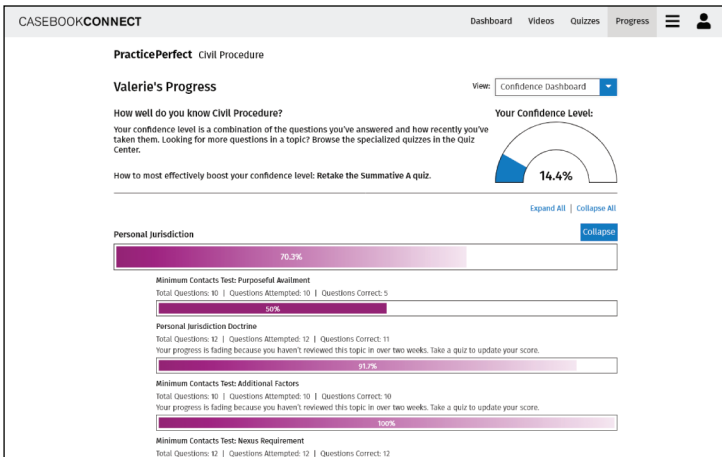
CASEBOOKCONNECT

Dashboard Videos Quizzes Progress

PracticePerfect Civil Procedure

Valerie's Progress

View: Confidence Dashboard

How well do you know Civil Procedure?

Your confidence level is a combination of the questions you've answered and how recently you've taken them. Looking for more questions in a topic? Browse the specialized quizzes in the Quiz Center.

How to most effectively boost your confidence level: Retake the Summative A quiz.

Your Confidence Level:

14.4%

Expand All | Collapse All

Personal Jurisdiction

Collapse

70.3%

Minimum Contacts Test: Purposeful Availment

Total Questions: 10 | Questions Attempted: 10 | Questions Correct: 5

50%

Personal Jurisdiction Doctrine

Total Questions: 12 | Questions Attempted: 12 | Questions Correct: 11

Your progress is fading because you haven't reviewed this topic in over two weeks. Take a quiz to update your score.

91.7%

Minimum Contacts Test: Additional Factors

Total Questions: 10 | Questions Attempted: 10 | Questions Correct: 10

Your progress is fading because you haven't reviewed this topic in over two weeks. Take a quiz to update your score.

100%

Minimum Contacts Test: Nexus Requirement

Total Questions: 12 | Questions Attempted: 12 | Questions Correct: 12